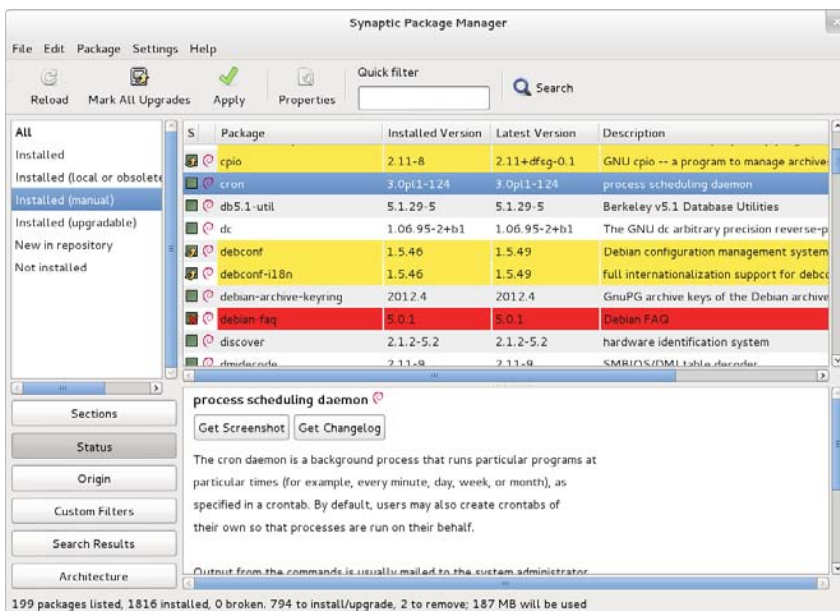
Synaptic Package Manager

File Edit Package Settings Help

Reload Mark All Upgrades Apply Properties Quick filter Search

All
Installed
Installed (local or obsolete
Installed (manual)
Installed (upgradable)
New in repository
Not installed

| S | Package | Installed Version | Latest Version | Description |
|---|---|---|---|---|
| | cpio | 2.11-8 | 2.11+dfsg-0.1 | GNU cpio -- a program to manage archive |
| | cron | 3.0pl1-124 | 3.0pl1-124 | process scheduling daemon |
| | db5.1-util | 5.1.29-5 | 5.1.29-5 | Berkeley v5.1 Database Utilities |
| | dc | 1.06.95-2+b1 | 1.06.95-2+b1 | The GNU dc arbitrary precision reverse-p |
| | debconf | 1.5.46 | 1.5.49 | Debian configuration management system |
| | debconf-i18n | 1.5.46 | 1.5.49 | full internationalization support for debc |
| | debian-archive-keyring | 2012.4 | 2012.4 | GnuPG archive keys of the Debian archive |
| | debian-faq | 5.0.1 | 5.0.1 | Debian FAQ |
| | discover | 2.1.2-5.2 | 2.1.2-5.2 | hardware identification system |
| | dmidecode | 2.11-9 | 2.11-9 | SMBIOS/DMI table decoder |

Sections
Status
Origin
Custom Filters
Search Results
Architecture

process scheduling daemon

Get Screenshot Get Changelog

The cron daemon is a background process that runs particular programs at particular times (for example, every minute, day, week, or month), as specified in a crontab. By default, users may also create crontabs of their own so that processes are run on their behalf.

Output from the commands is usually mailed to the system administrator

199 packages listed, 1816 installed, 0 broken. 794 to install/upgrade, 2 to remove; 187 MB will be used